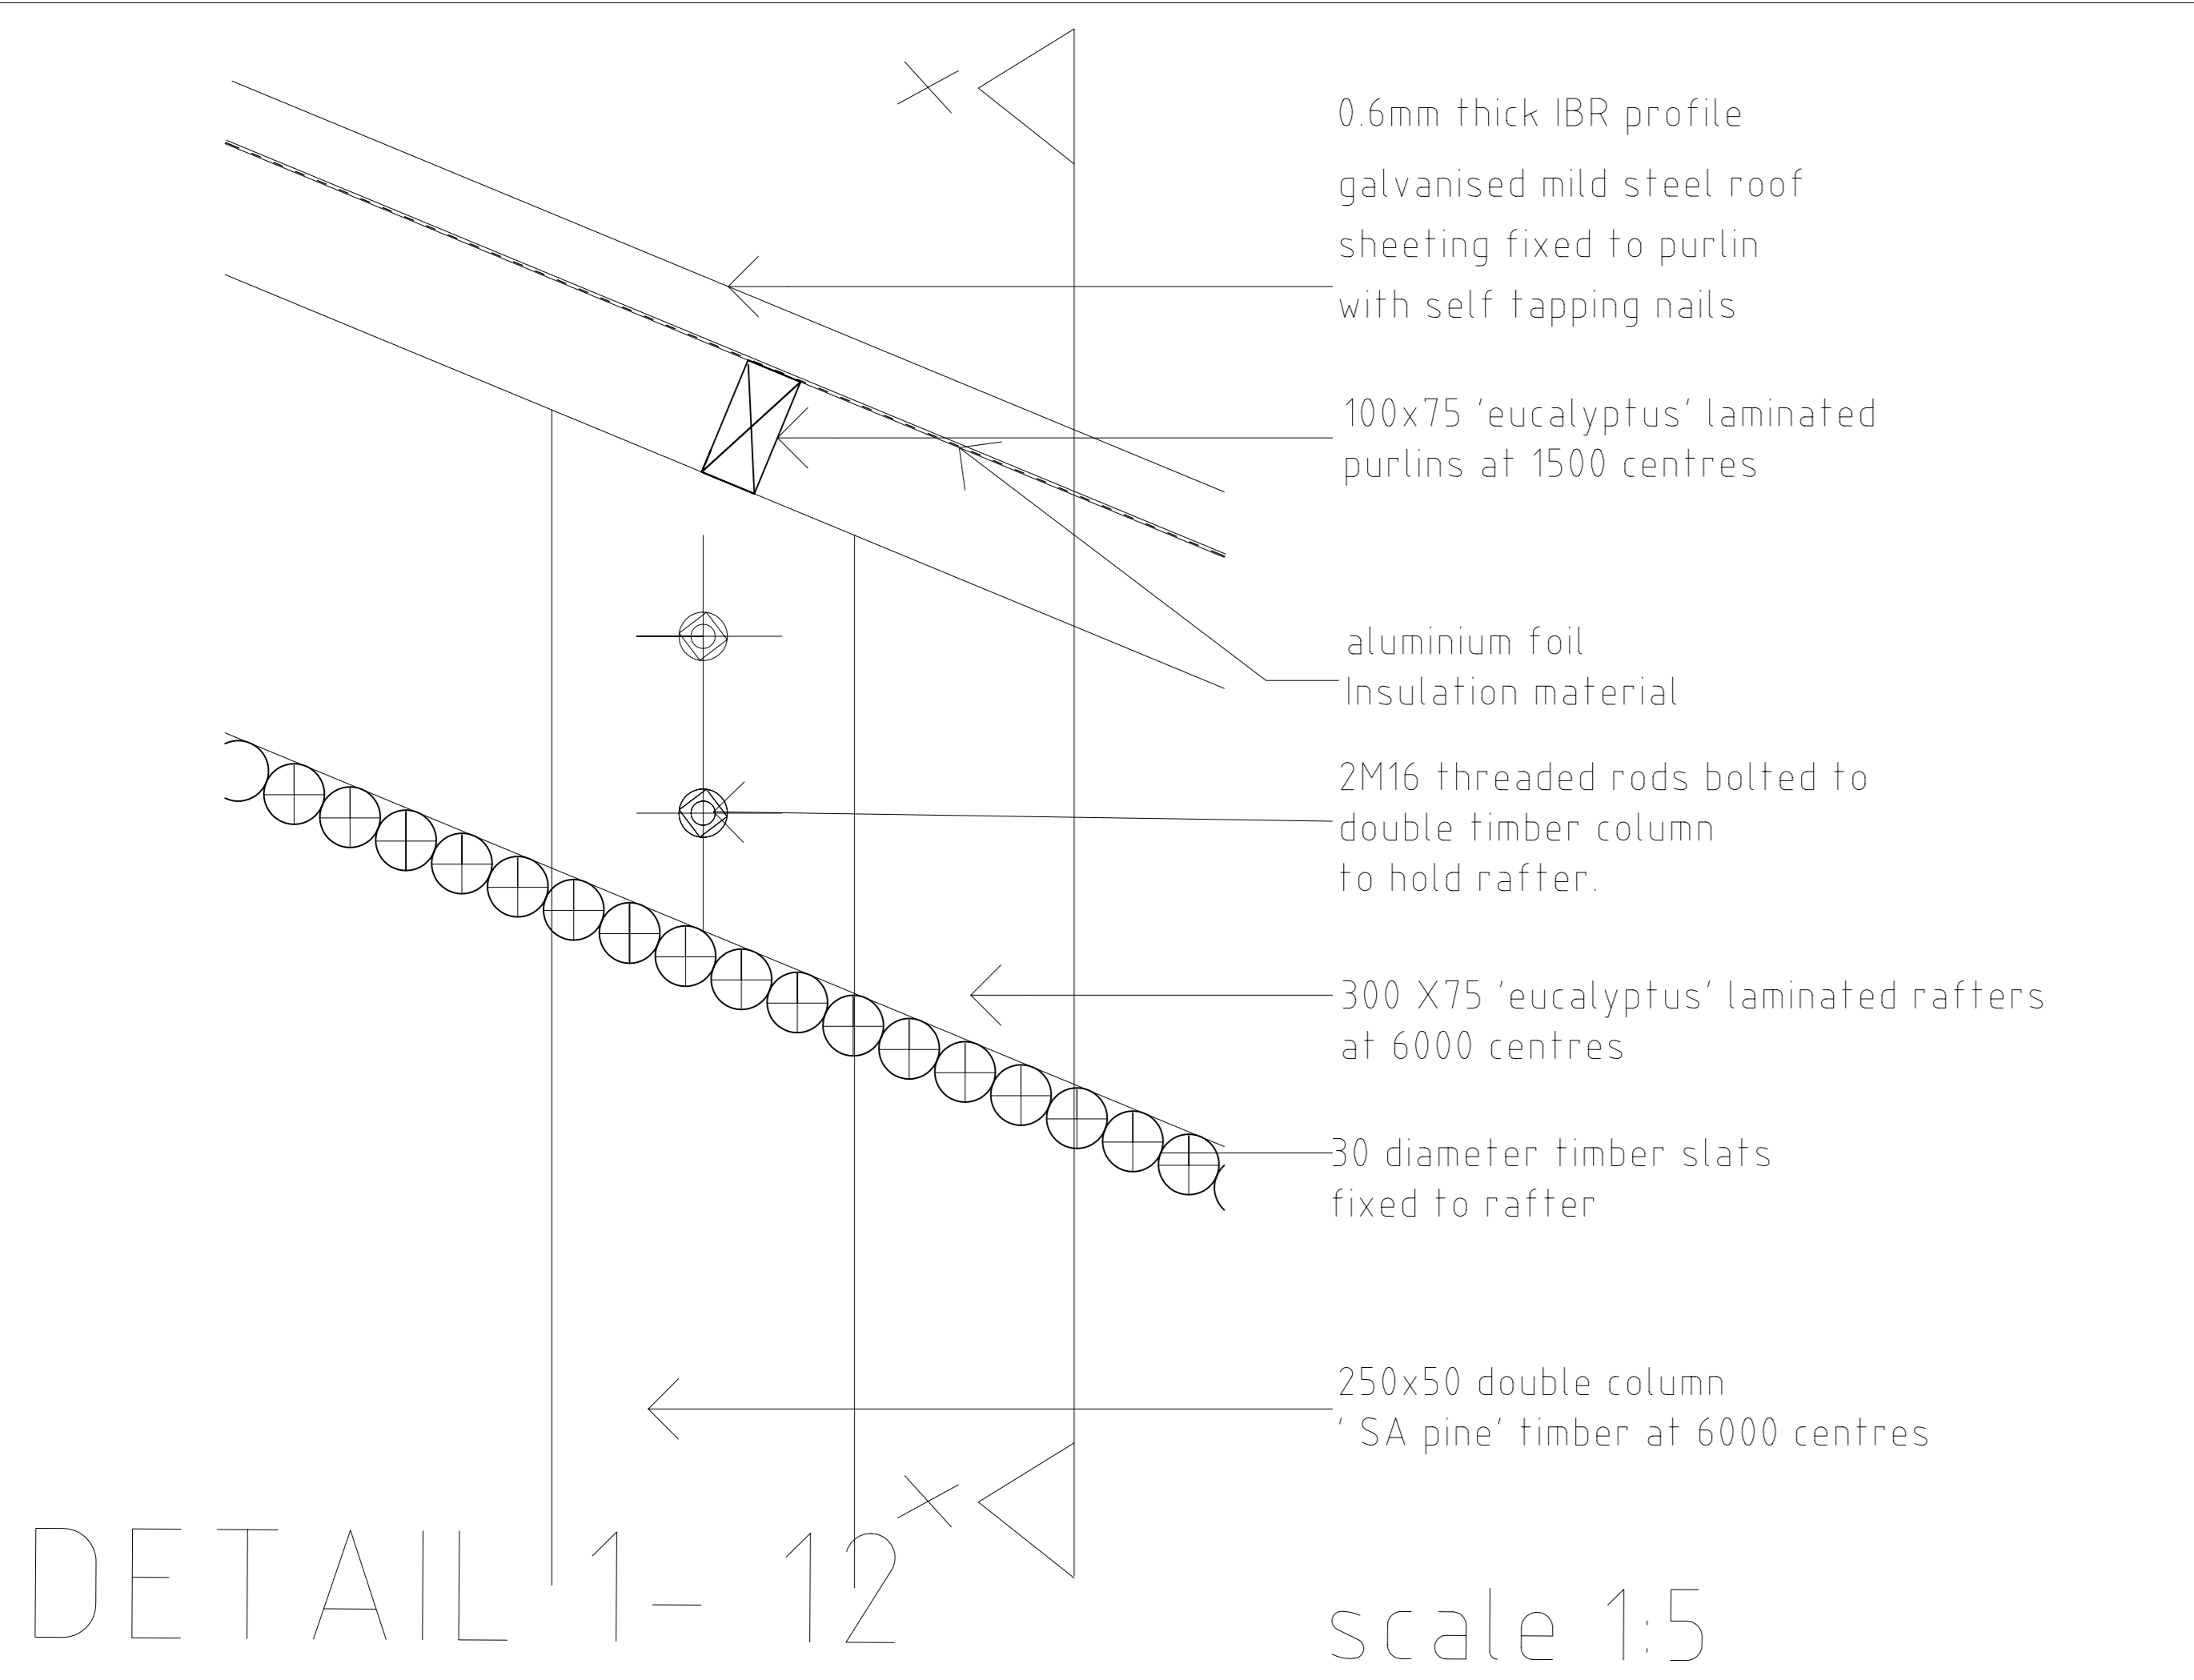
0.6mm thick IBR profile galvanised mild steel roof sheeting fixed to purlin with self tapping nails

100x75 'eucalyptus' laminated purlins at 1500 centres

aluminium foil Insulation material

2M16 threaded rods bolted to double timber column to hold rafter.

300 X75 'eucalyptus' laminated rafters at 6000 centres

30 diameter timber slats fixed to rafter

250x50 double column ' SA pine' timber at 6000 centres

DETAIL 1- 12

scale 1:5